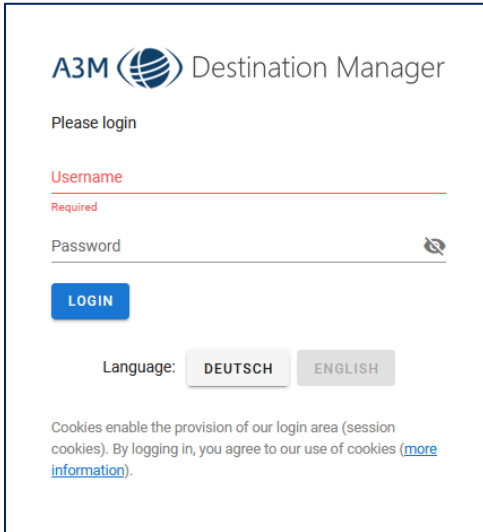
A3M Destination Manager

Please login

Username

Required

Password

LOGIN

Language: DEUTSCH ENGLISH

Cookies enable the provision of our login area (session cookies). By logging in, you agree to our use of cookies (more information).